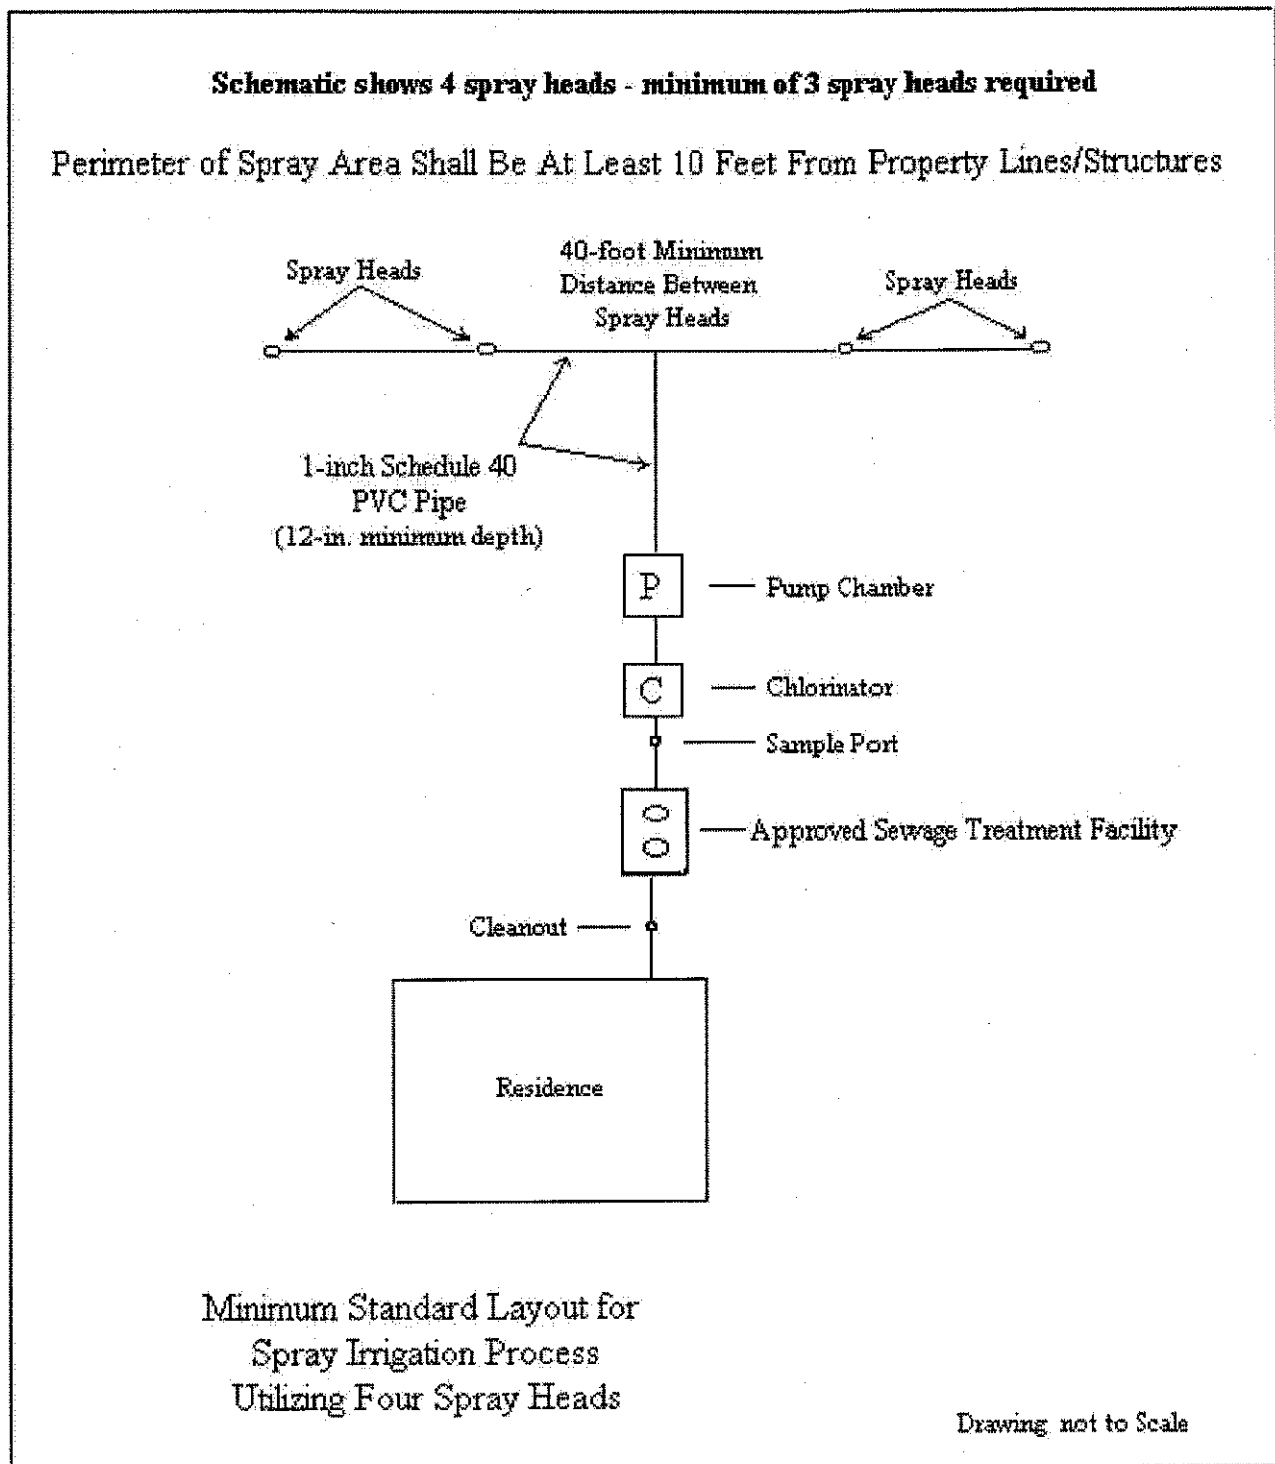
**Schematic shows 4 spray heads - minimum of 3 spray heads required**

Perimeter of Spray Area Shall Be At Least 10 Feet From Property Lines/Structures

Spray Heads

40-foot Minimum Distance Between Spray Heads

Spray Heads

1-inch Schedule 40 PVC Pipe (12-in. minimum depth)

P

Pump Chamber

C

Chlorinator

Sample Port

Approved Sewage Treatment Facility

Cleanout

Residence

Minimum Standard Layout for Spray Irrigation Process Utilizing Four Spray Heads

Drawing not to Scale